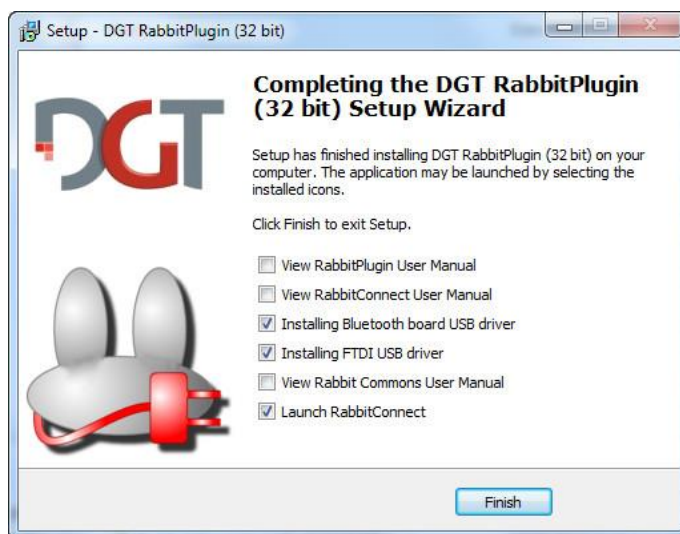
Setup - DGT RabbitPlugin (32 bit)

DGT

Completing the DGT RabbitPlugin (32 bit) Setup Wizard

Setup has finished installing DGT RabbitPlugin (32 bit) on your computer. The application may be launched by selecting the installed icons.

Click Finish to exit Setup.

View RabbitPlugin User Manual
View RabbitConnect User Manual
Installing Bluetooth board USB driver
Installing FTDI USB driver
View Rabbit Commons User Manual
Launch RabbitConnect

Finish